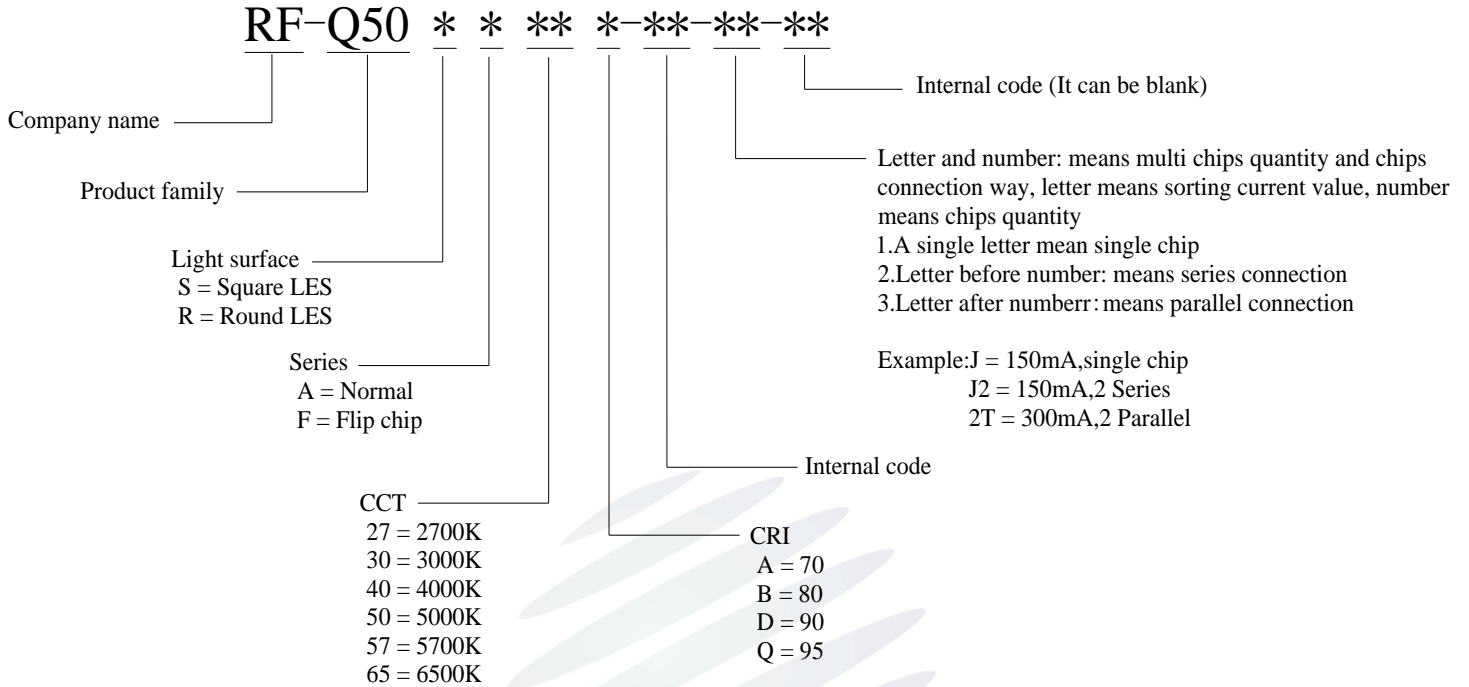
RF-Q50 * * ** *-**-**-**

Internal code (It can be blank)

Company name

Letter and number: means multi chips quantity and chips connection way, letter means sorting current value, number means chips quantity
1.A single letter mean single chip
2.Letter before number: means series connection
3.Letter after numberr: means parallel connection

Example:J = 150mA,single chip
J2 = 150mA,2 Series
2T = 300mA,2 Parallel

Product family

Light surface
S = Square LES
R = Round LES

Series
A = Normal
F = Flip chip

Internal code

CCT
27 = 2700K
30 = 3000K
40 = 4000K
50 = 5000K
57 = 5700K
65 = 6500K

CRI
A = 70
B = 80
D = 90
Q = 95